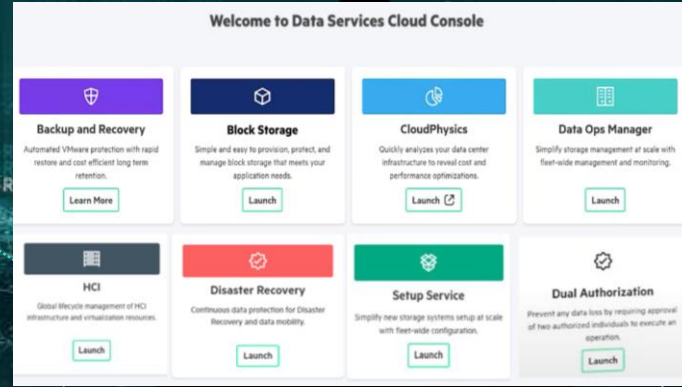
Welcome to Data Services Cloud Console

Backup and Recovery
Automated VMware protection with rapid restore and cost efficient long term retention.
Learn More

Block Storage
Simple and easy to provision, protect, and manage block storage that meets your application needs.
Launch

CloudPhysics
Quickly analyzes your data center infrastructure to reveal cost and performance optimizations.
Launch

Data Ops Manager
Simplify storage management at scale with fleet-wide management and monitoring.
Launch

HCI
Global lifecycle management of HCI infrastructure and virtualization resources.
Launch

Disaster Recovery
Continuous data protection for Disaster Recovery and data mobility.
Launch

Setup Service
Simplify new storage systems setup at scale with fleet-wide configuration.
Launch

Dual Authorization
Prevent any data loss by requiring approval of two authorized individuals to execute an operation.
Launch